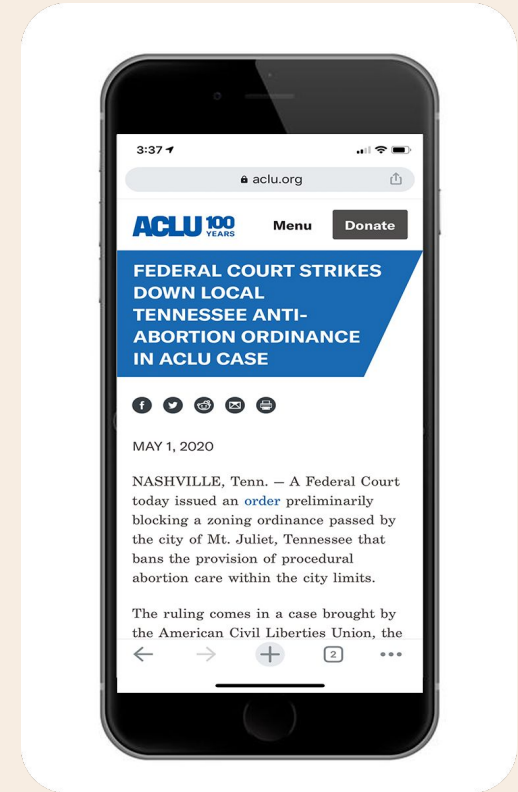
3:37

aclu.org

ACLU 100 YEARS

Menu

Donate

FEDERAL COURT STRIKES DOWN LOCAL TENNESSEE ANTI-ABORTION ORDINANCE IN ACLU CASE

MAY 1, 2020

NASHVILLE, Tenn. — A Federal Court today issued an order preliminarily blocking a zoning ordinance passed by the city of Mt. Juliet, Tennessee that bans the provision of procedural abortion care within the city limits.

The ruling comes in a case brought by the American Civil Liberties Union, the

2